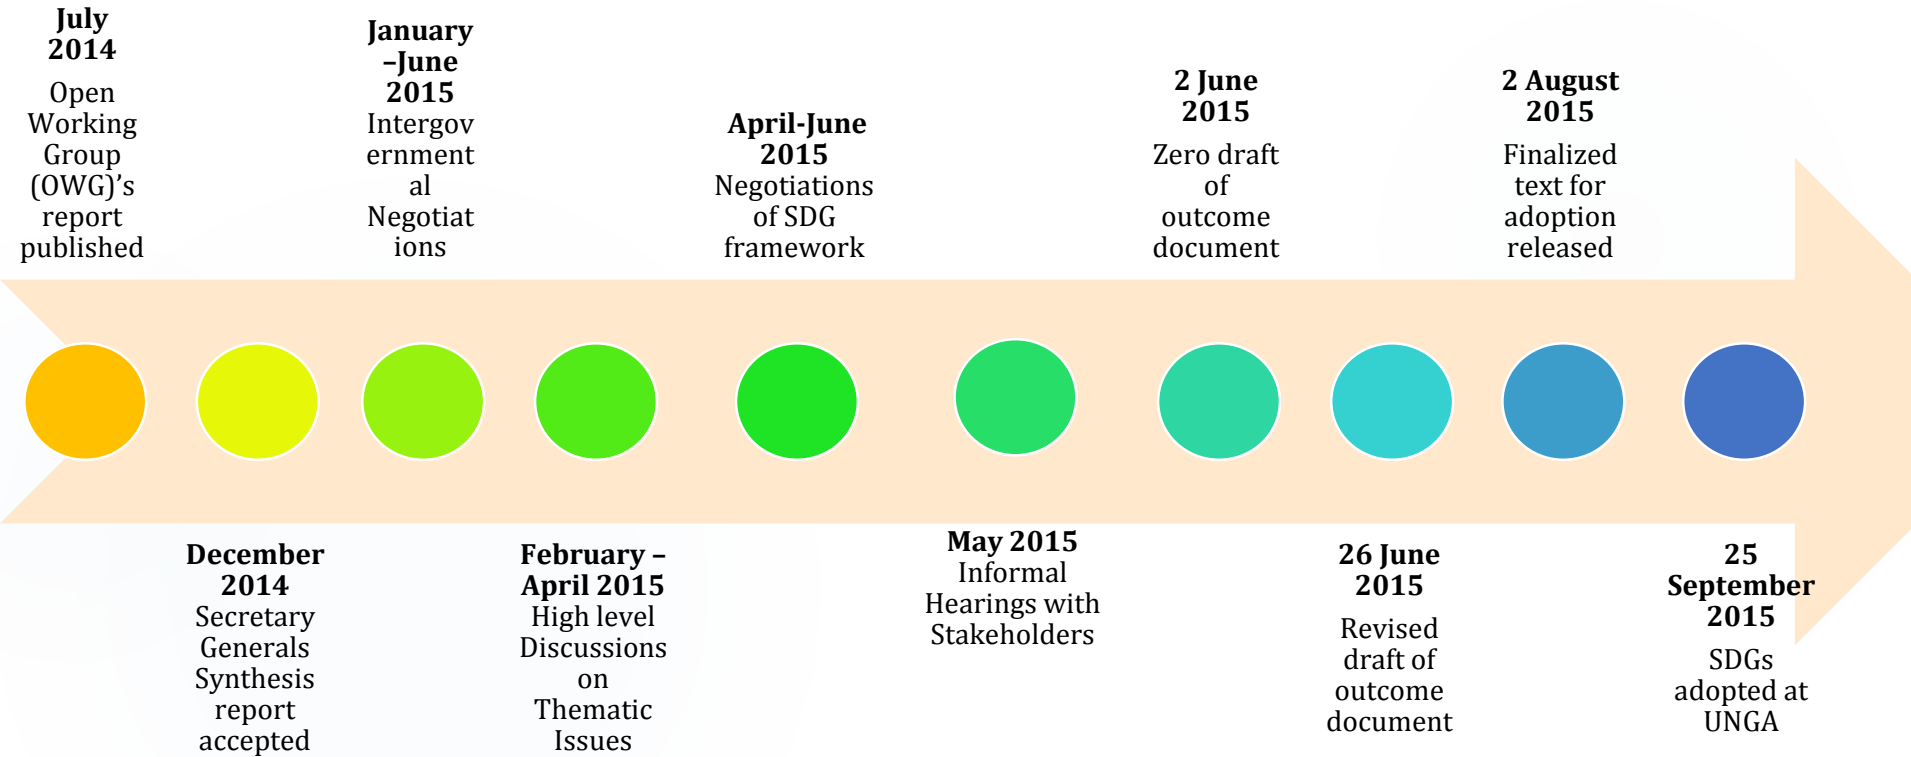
**July 2014**
Open Working Group (OWG)'s report published

**December 2014**
Secretary Generals Synthesis report accepted

**January –June 2015**
Intergovernmental Negotiations

**February – April 2015**
High level Discussions on Thematic Issues

**April-June 2015**
Negotiations of SDG framework

**May 2015**
Informal Hearings with Stakeholders

**2 June 2015**
Zero draft of outcome document

**26 June 2015**
Revised draft of outcome document

**2 August 2015**
Finalized text for adoption released

**25 September 2015**
SDGs adopted at UNGA